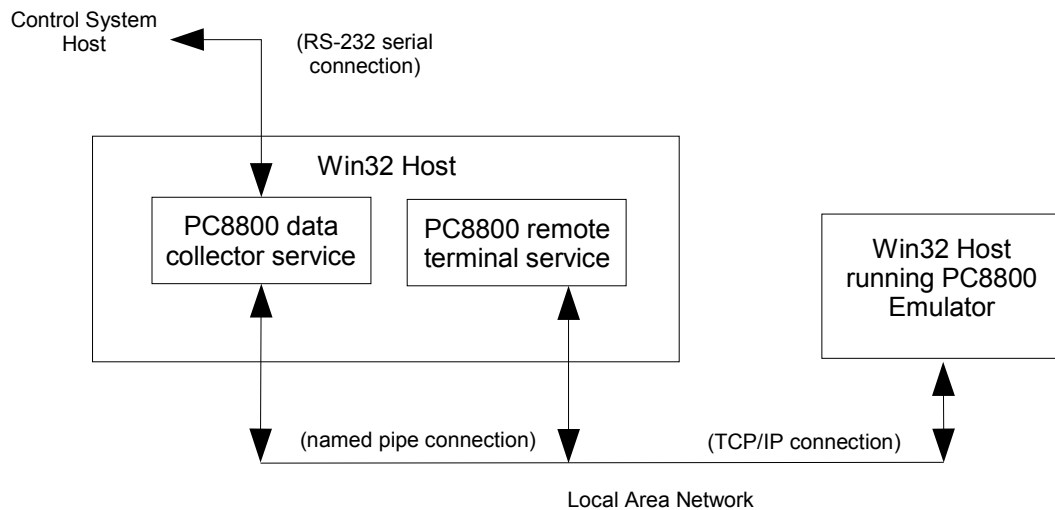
Control System Host

(RS-232 serial connection)

Win32 Host

PC8800 data collector service

PC8800 remote terminal service

Win32 Host running PC8800 Emulator

(named pipe connection)

(TCP/IP connection)

Local Area Network